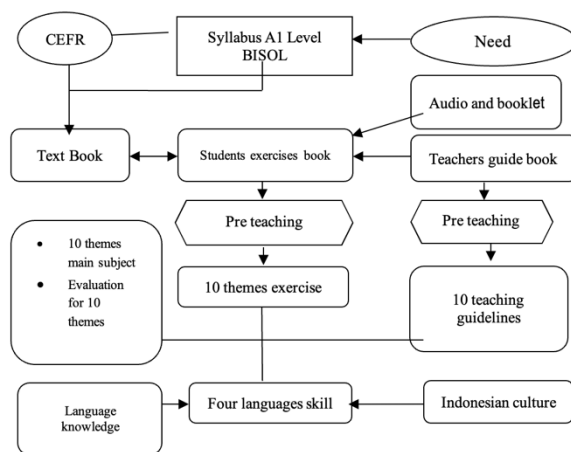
CEFR

Syllabus A1 Level BISOL

Need

Audio and booklet

Text Book

Students exercises book

Teachers guide book

Pre teaching

Pre teaching

- 10 themes main subject
- Evaluation for 10 themes

10 themes exercise

10 teaching guidelines

Language knowledge

Four languages skill

Indonesian culture